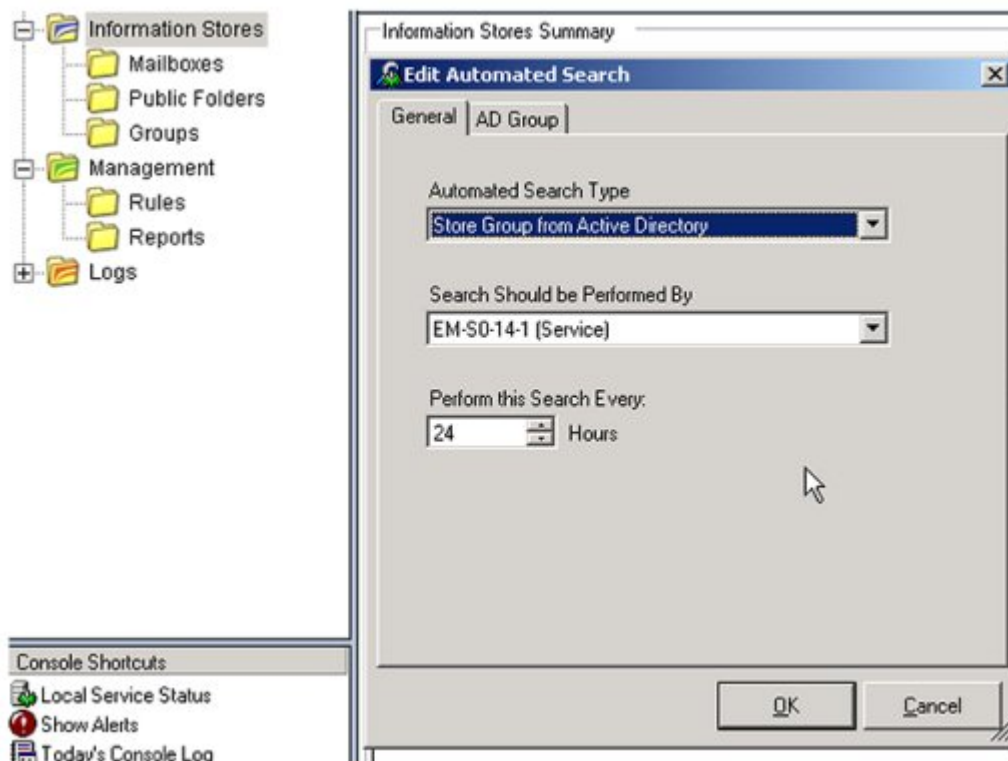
Information Stores
Mailboxes
Public Folders
Groups
Management
Rules
Reports
Logs

Console Shortcuts
Local Service Status
Show Alerts
Today's Console Log

Information Stores Summary

Edit Automated Search
×
General
AD Group

Automated Search Type
Store Group from Active Directory

Search Should be Performed By
EM-S0-14-1 (Service)

Perform this Search Every:
24
Hours

OK
Cancel